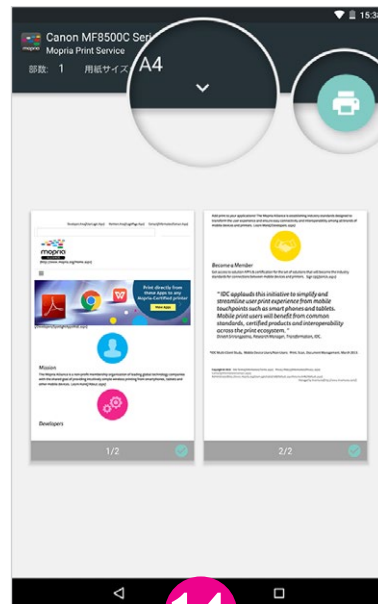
15:3

Canon MF8500C Seri

Mopria Print Service

部数: 1 用紙サイズ

A4

mopria

Print directly from these Apps to any Mopria Certified printer

Mission

Developers

Become a Member

"IDC applauds this initiative to simplify and streamline user print experience from mobile touchpoints such as smart phones and tablets. Mobile print users will benefit from common standards, certified products and interoperability across the print ecosystem."

1/2

2/2